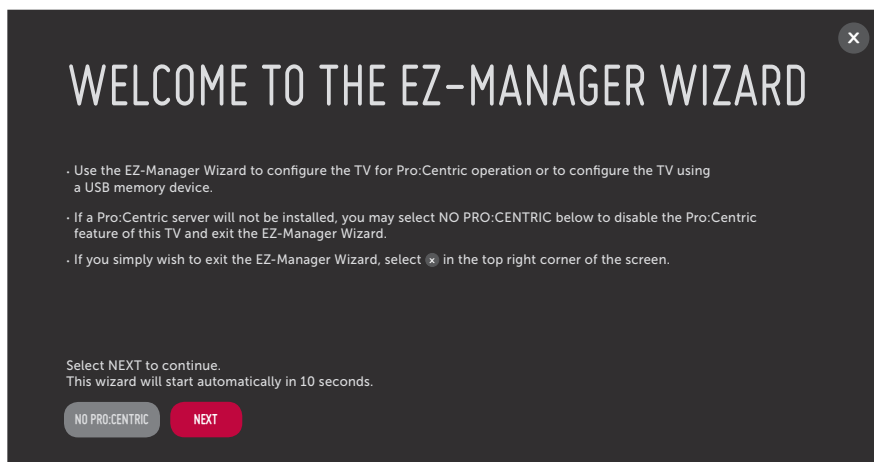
WELCOME TO THE EZ-MANAGER WIZARD

· Use the EZ-Manager Wizard to configure the TV for Pro:Centric operation or to configure the TV using a USB memory device.

· If a Pro:Centric server will not be installed, you may select NO PRO:CENTRIC below to disable the Pro:Centric feature of this TV and exit the EZ-Manager Wizard.

· If you simply wish to exit the EZ-Manager Wizard, select ✕ in the top right corner of the screen.

Select NEXT to continue.
This wizard will start automatically in 10 seconds.

NO PRO:CENTRIC NEXT